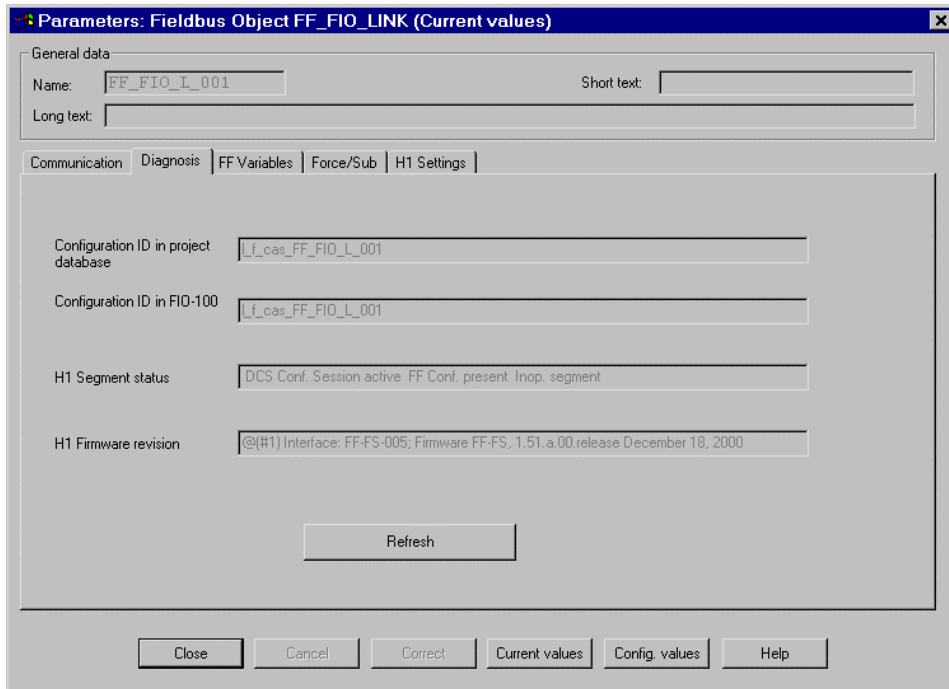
Parameters: Fieldbus Object FF_FIO_LINK (Current values)

General data

Name: FF_FIO_L_001

Short text:

Long text:

Communication | Diagnosis | FF Variables | Force/Sub | H1 Settings

Configuration ID in project database: l_f_cas_FF_FIO_L_001

Configuration ID in FIO-100: l_f_cas_FF_FIO_L_001

H1 Segment status: DCS Conf. Session active FF Conf. present Inop. segment

H1 Firmware revision: @(#1) Interface: FF-FS-005; Firmware FF-FS, 1.51.a.00.release December 18, 2000

Refresh

Close | Cancel | Correct | Current values | Config. values | Help